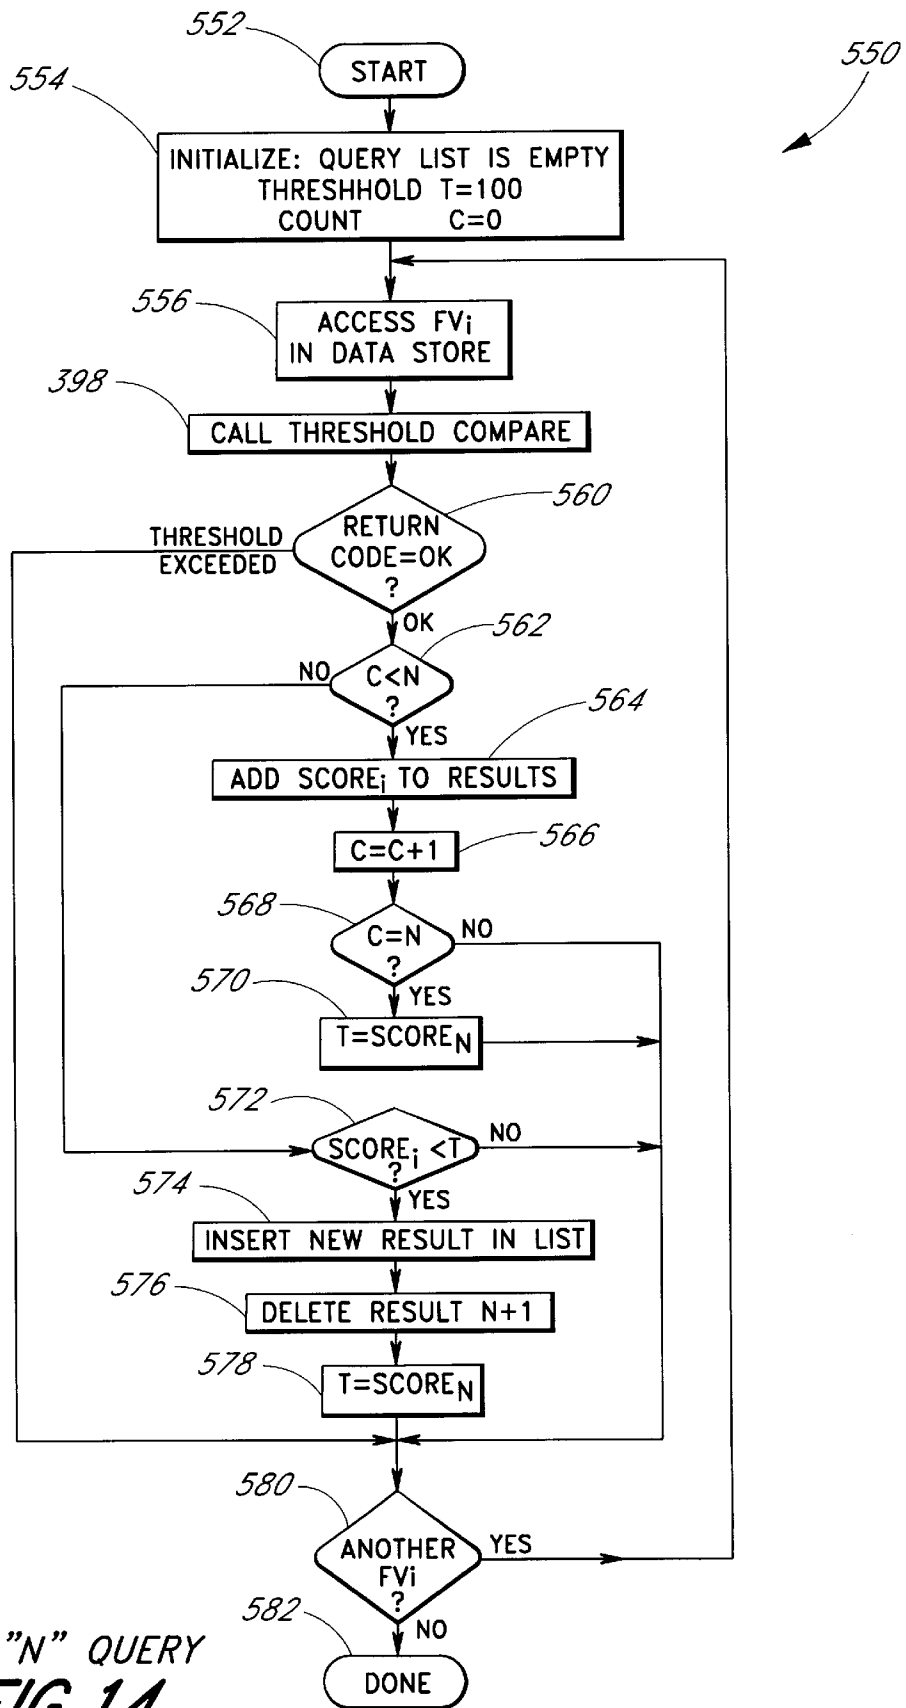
552
START
554
550
INITIALIZE: QUERY LIST IS EMPTY
THRESHHOLD T=100
COUNT C=0
556
ACCESS FV$_i$ IN DATA STORE
398
CALL THRESHOLD COMPARE
560
RETURN CODE=OK ?
THRESHOLD EXCEEDED
OK
562
NO
C<N ?
YES
564
ADD SCORE$_i$ TO RESULTS
C=C+1
566
568
C=N ?
NO
570
YES
T=SCORE$_N$
572
SCORE$_i$ <T ?
NO
574
YES
INSERT NEW RESULT IN LIST
576
DELETE RESULT N+1
578
T=SCORE$_N$
580
ANOTHER FVi ?
YES
582
NO
DONE
"N" QUERY
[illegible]IG 14